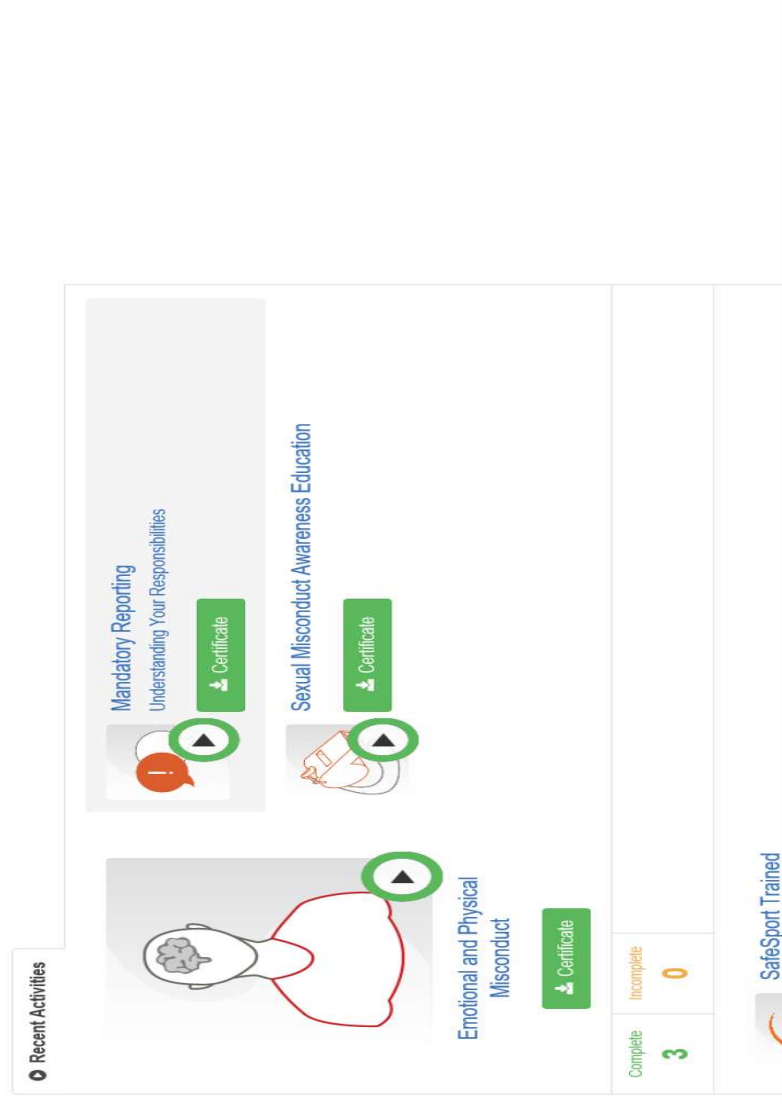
Recent Activities

Emotional and Physical Misconduct

Certificate

Mandatory Reporting
Understanding Your Responsibilities

Certificate

Sexual Misconduct Awareness Education

Certificate

Complete
3

Incomplete
0

SafeSport Trained